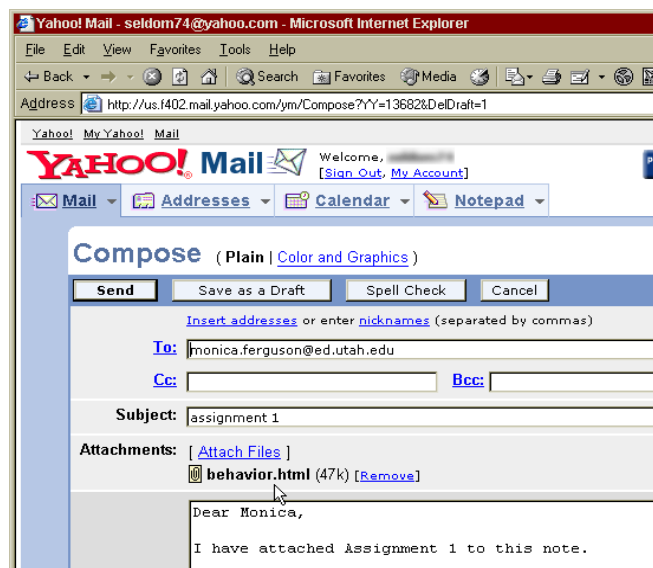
Yahoo! Mail - seldom74@yahoo.com - Microsoft Internet Explorer

File Edit View Favorites Tools Help

Back Search Favorites Media

Address http://us.f402.mail.yahoo.com/ym/Compose?YY=13682&DelDraft=1

Yahoo! My Yahoo! Mail

YAHOO! Mail

Welcome, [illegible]
[Sign Out, My Account]

Mail Addresses Calendar Notepad

Compose ( Plain | Color and Graphics )

Send Save as a Draft Spell Check Cancel

Insert addresses or enter nicknames (separated by commas)

To: monica.ferguson@ed.utah.edu

Cc: Bcc:

Subject: assignment 1

Attachments: [ Attach Files ]
behavior.html (47k) [Remove]

Dear Monica,

I have attached Assignment 1 to this note.